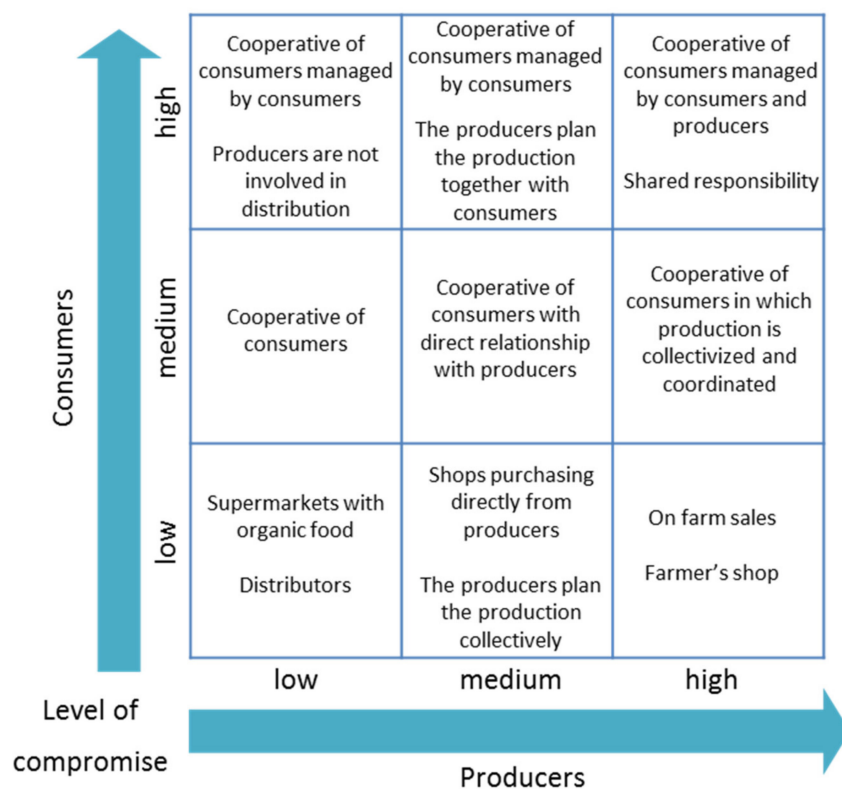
Consumers

| | low | medium | high |
|---|---|---|---|
| high | Cooperative of consumers managed by consumers<br><br>Producers are not involved in distribution | Cooperative of consumers managed by consumers<br><br>The producers plan the production together with consumers | Cooperative of consumers managed by consumers and producers<br><br>Shared responsibility |
| medium | Cooperative of consumers | Cooperative of consumers with direct relationship with producers | Cooperative of consumers in which production is collectivized and coordinated |
| low | Supermarkets with organic food<br><br>Distributors | Shops purchasing directly from producers<br><br>The producers plan the production collectively | On farm sales<br><br>Farmer's shop |

Level of compromise

Producers